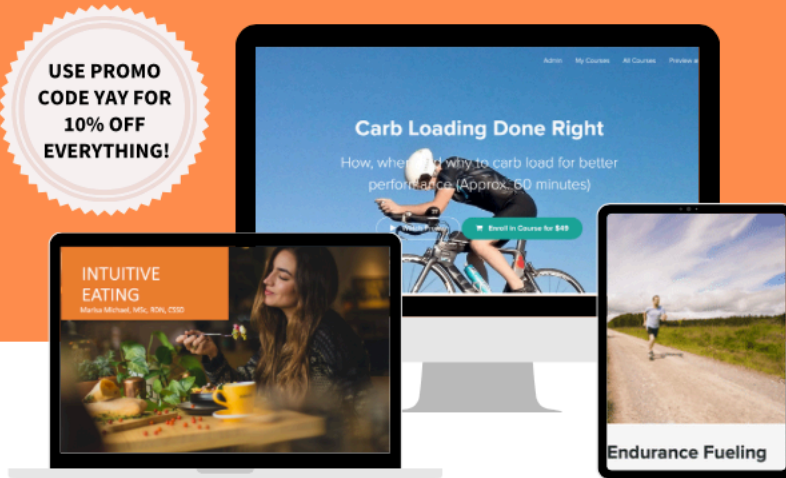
USE PROMO CODE YAY FOR 10% OFF EVERYTHING!

Admin My Courses All Courses Preview a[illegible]

Carb Loading Done Right

How, whe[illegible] why to carb load for better performance (Approx. 60 minutes)

Watch Promo

Enroll in Course for $49

INTUITIVE EATING

Marisa Michael, MSc, RDN, CSSD

Endurance Fueling